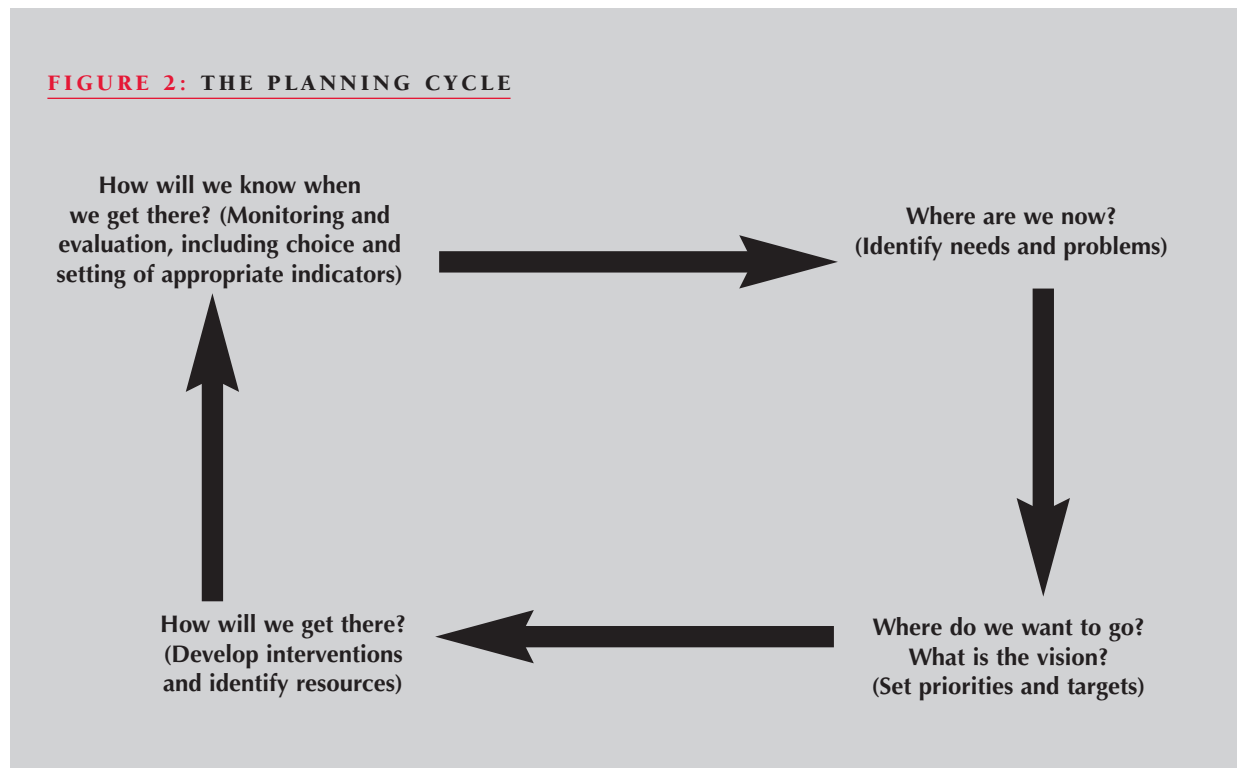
FIGURE 2: THE PLANNING CYCLE

How will we know when we get there? (Monitoring and evaluation, including choice and setting of appropriate indicators)

Where are we now? (Identify needs and problems)

Where do we want to go? What is the vision? (Set priorities and targets)

How will we get there? (Develop interventions and identify resources)